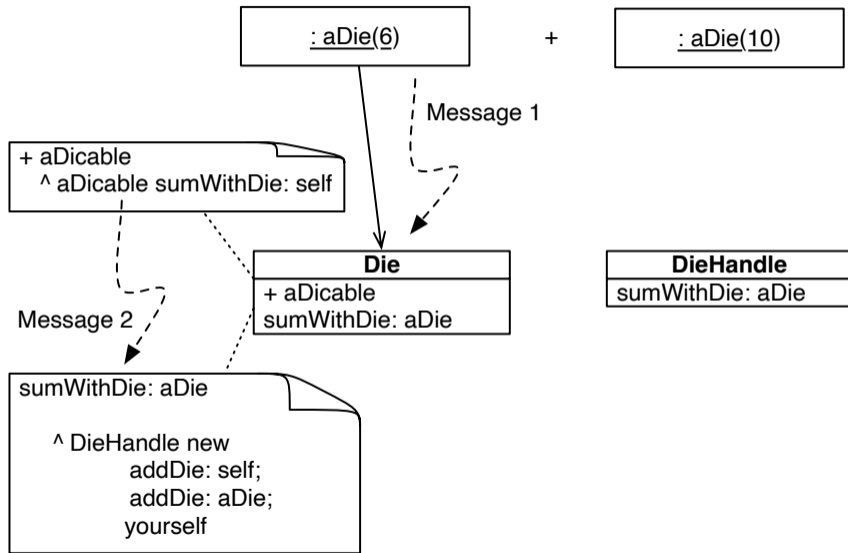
: aDie(6)

+

: aDie(10)

Message 1

+ aDicable
^ aDicable sumWithDie: self

Die
+ aDicable
sumWithDie: aDie

DieHandle
sumWithDie: aDie

Message 2

sumWithDie: aDie

^ DieHandle new
addDie: self;
addDie: aDie;
yourself